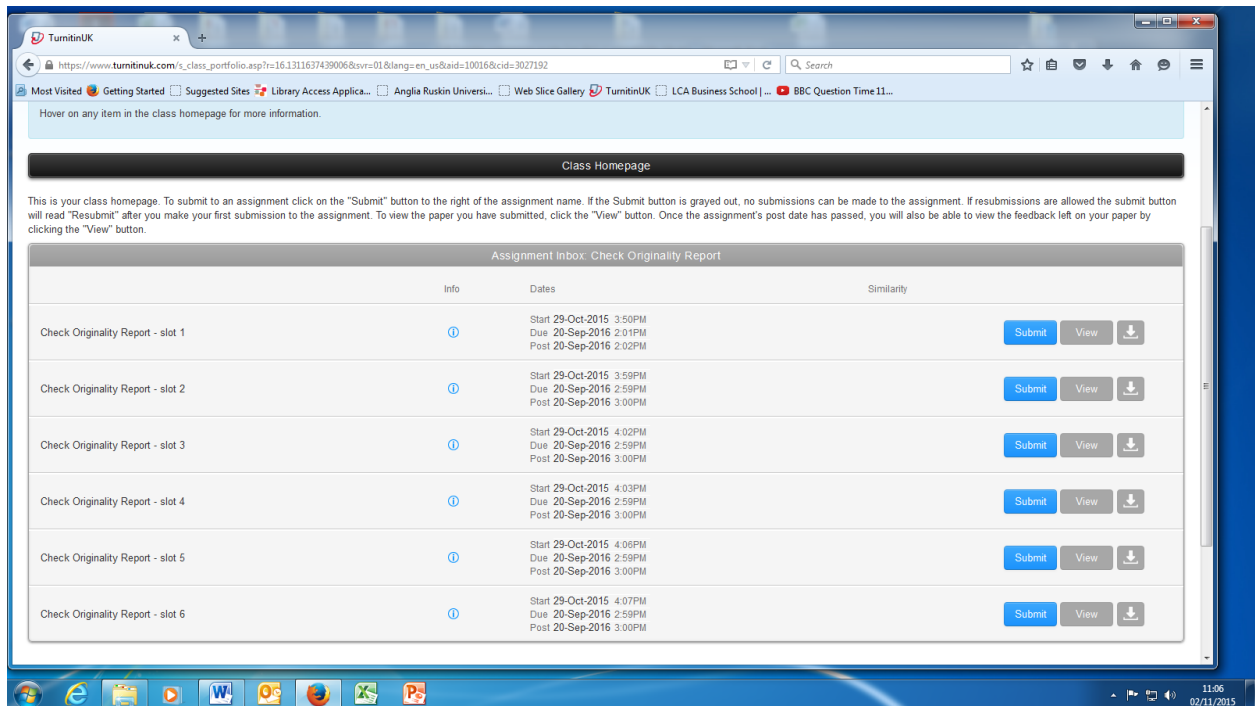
TurnitinUK

https://www.turnitinuk.com/s_class_portfolio.asp?r=16.1311637439006&svr=01&lang=en_us&aid=10016&cid=3027192

Search

Most Visited Getting Started Suggested Sites Library Access Applica... Anglia Ruskin Universi... Web Slice Gallery TurnitinUK LCA Business School | ... BBC Question Time 11...

Hover on any item in the class homepage for more information.

Class Homepage

This is your class homepage. To submit to an assignment click on the "Submit" button to the right of the assignment name. If the Submit button is grayed out, no submissions can be made to the assignment. If resubmissions are allowed the submit button will read "Resubmit" after you make your first submission to the assignment. To view the paper you have submitted, click the "View" button. Once the assignment's post date has passed, you will also be able to view the feedback left on your paper by clicking the "View" button.

Assignment Inbox: Check Originality Report

| | Info | Dates | Similarity | |
|---|---|---|---|---|
| Check Originality Report - slot 1 | ⓘ | Start 29-Oct-2015 3:50PM Due 20-Sep-2016 2:01PM Post 20-Sep-2016 2:02PM | | Submit View |
| Check Originality Report - slot 2 | ⓘ | Start 29-Oct-2015 3:59PM Due 20-Sep-2016 2:59PM Post 20-Sep-2016 3:00PM | | Submit View |
| Check Originality Report - slot 3 | ⓘ | Start 29-Oct-2015 4:02PM Due 20-Sep-2016 2:59PM Post 20-Sep-2016 3:00PM | | Submit View |
| Check Originality Report - slot 4 | ⓘ | Start 29-Oct-2015 4:03PM Due 20-Sep-2016 2:59PM Post 20-Sep-2016 3:00PM | | Submit View |
| Check Originality Report - slot 5 | ⓘ | Start 29-Oct-2015 4:06PM Due 20-Sep-2016 2:59PM Post 20-Sep-2016 3:00PM | | Submit View |
| Check Originality Report - slot 6 | ⓘ | Start 29-Oct-2015 4:07PM Due 20-Sep-2016 2:59PM Post 20-Sep-2016 3:00PM | | Submit View |

11:06
02/11/2015